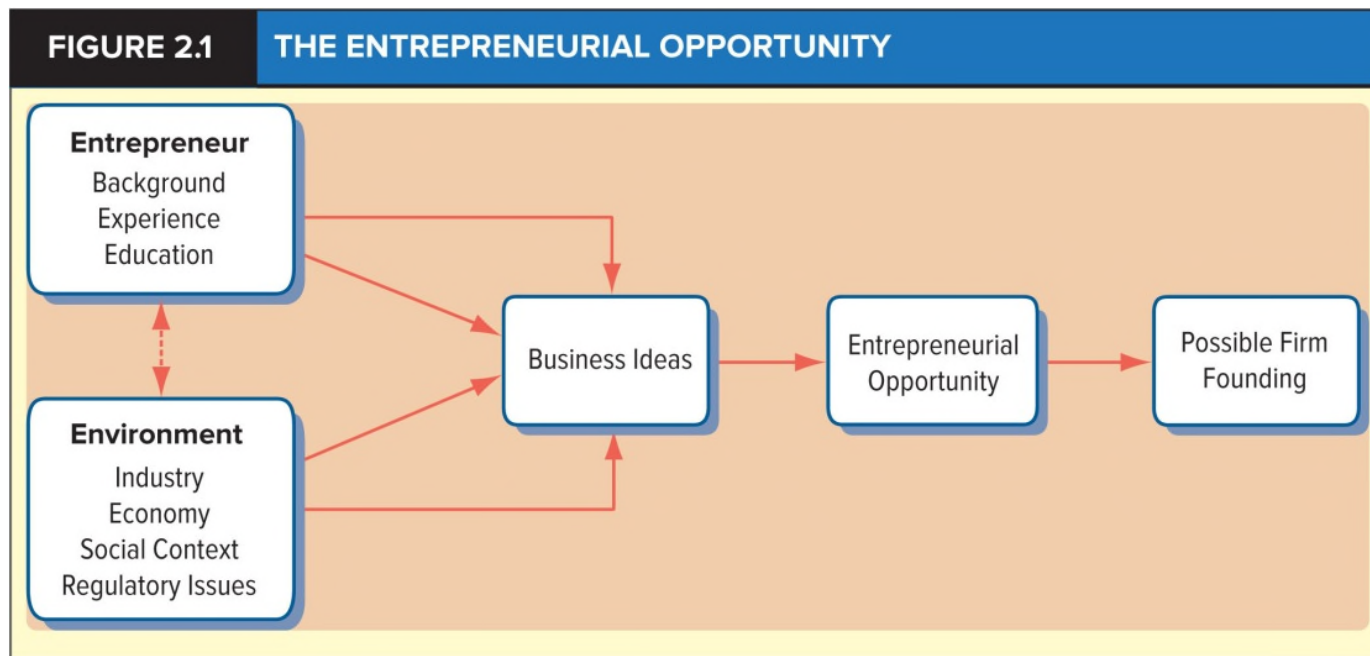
FIGURE 2.1 THE ENTREPRENEURIAL OPPORTUNITY

Entrepreneur
Background
Experience
Education

Environment
Industry
Economy
Social Context
Regulatory Issues

Business Ideas

Entrepreneurial Opportunity

Possible Firm Founding